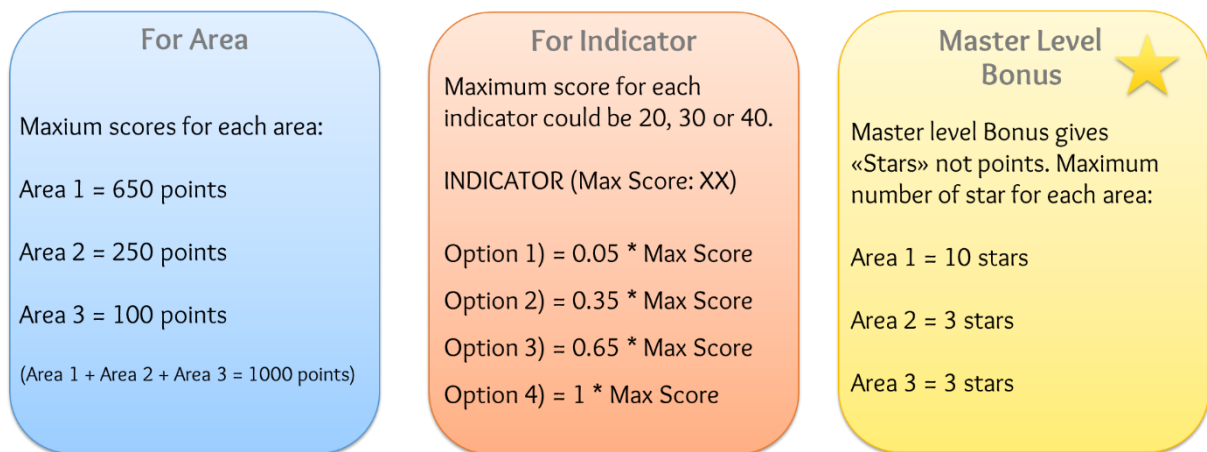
For Area

Maxium scores for each area:

Area 1 = 650 points

Area 2 = 250 points

Area 3 = 100 points

(Area 1 + Area 2 + Area 3 = 1000 points)

For Indicator

Maximum score for each indicator could be 20, 30 or 40.

INDICATOR (Max Score: XX)

Option 1) = 0.05 * Max Score

Option 2) = 0.35 * Max Score

Option 3) = 0.65 * Max Score

Option 4) = 1 * Max Score

Master Level Bonus

Master level Bonus gives «Stars» not points. Maximum number of star for each area:

Area 1 = 10 stars

Area 2 = 3 stars

Area 3 = 3 stars